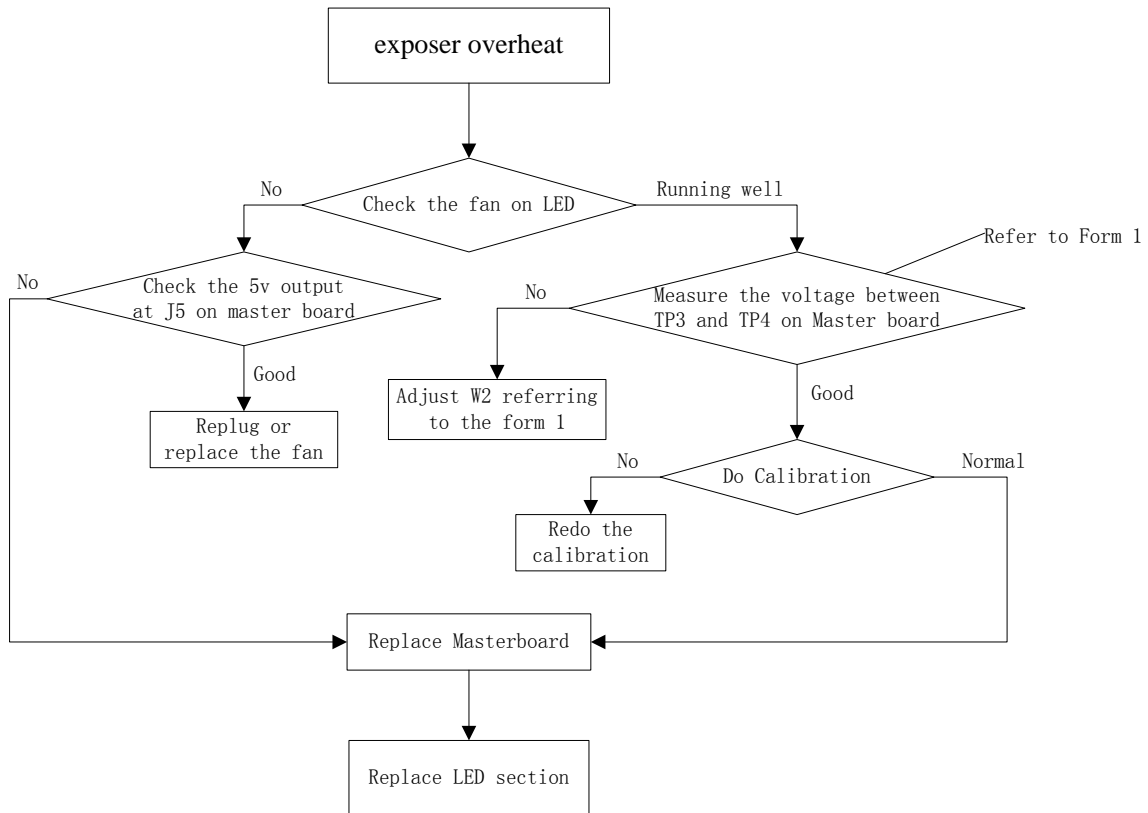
exposer overheat

No

Check the fan on LED

Running well

No

Check the 5v output at J5 on master board

Refer to Form 1

No

Measure the voltage between TP3 and TP4 on Master board

Good

Adjust W2 referring to the form 1

Replug or replace the fan

Good

No

Do Calibration

Normal

Redo the calibration

Replace Masterboard

Replace LED section